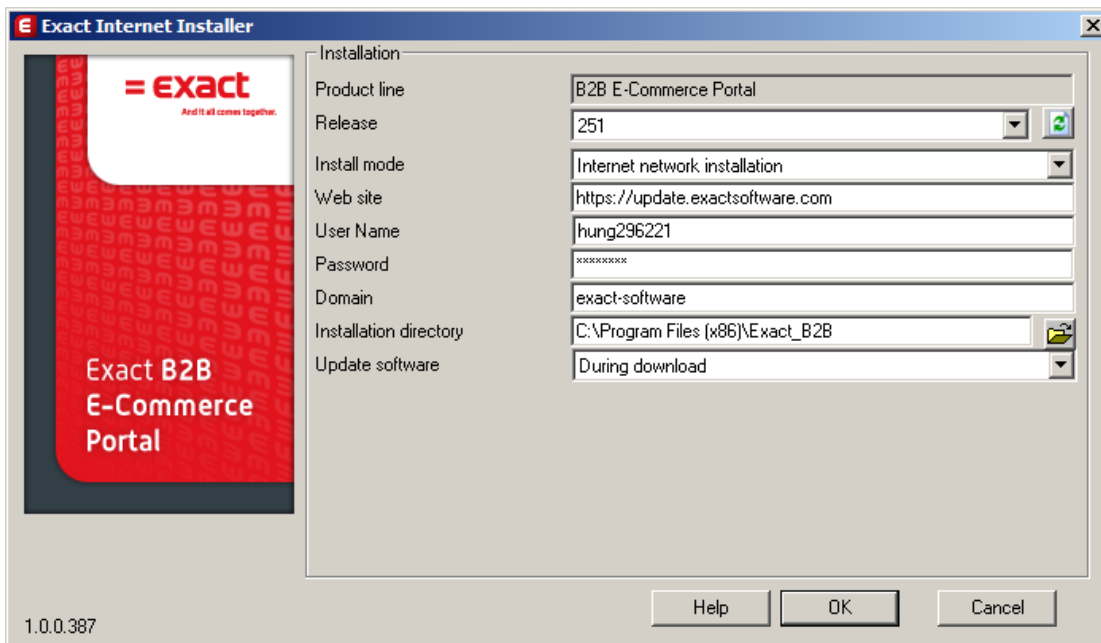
Exact Internet Installer

= exact
And it all comes together.

Exact B2B E-Commerce Portal

Installation

Product line | B2B E-Commerce Portal
Release | 251
Install mode | Internet network installation
Web site | https://update.exactsoftware.com
User Name | hung296221
Password | ********
Domain | exact-software
Installation directory | C:\Program Files (x86)\Exact_B2B
Update software | During download

1.0.0.387

Help
OK
Cancel